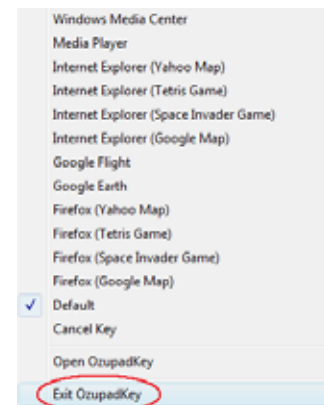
Windows Media Center
Media Player
Internet Explorer (Yahoo Map)
Internet Explorer (Tetris Game)
Internet Explorer (Space Invader Game)
Internet Explorer (Google Map)
Google Flight
Google Earth
Firefox (Yahoo Map)
Firefox (Tetris Game)
Firefox (Space Invader Game)
Firefox (Google Map)
✓ Default
Cancel Key
Open OzupadKey
Exit OzupadKey